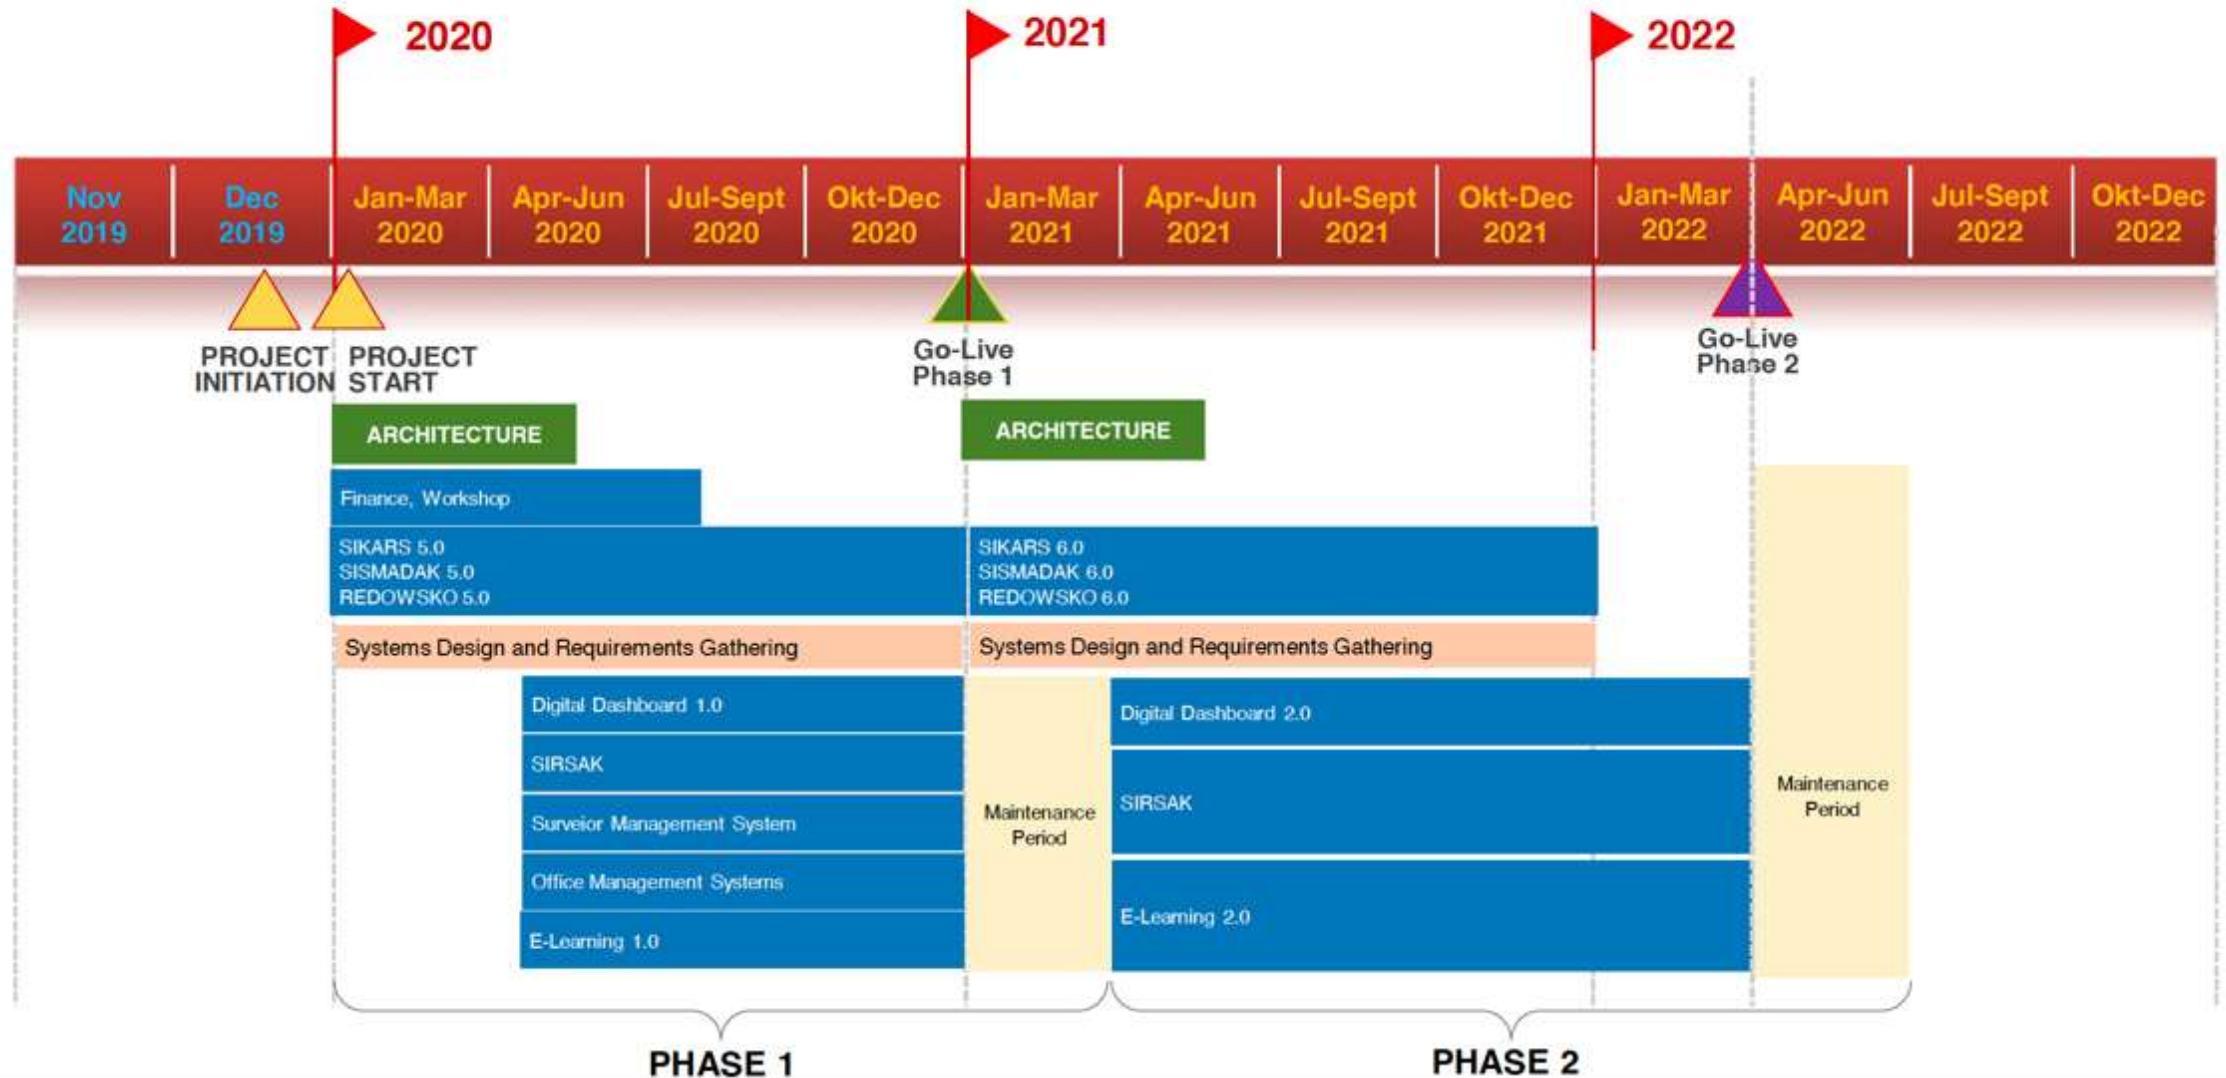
2020

2021

2022

Nov 2019

Dec 2019

Jan-Mar 2020

Apr-Jun 2020

Jul-Sept 2020

Okt-Dec 2020

Jan-Mar 2021

Apr-Jun 2021

Jul-Sept 2021

Okt-Dec 2021

Jan-Mar 2022

Apr-Jun 2022

Jul-Sept 2022

Okt-Dec 2022

PROJECT INITIATION

PROJECT START

Go-Live Phase 1

Go-Live Phase 2

ARCHITECTURE

ARCHITECTURE

Finance, Workshop

SIKARS 5.0
SISMADAK 5.0
REDOWSKO 5.0

SIKARS 6.0
SISMADAK 6.0
REDOWSKO 6.0

Systems Design and Requirements Gathering

Systems Design and Requirements Gathering

Digital Dashboard 1.0

SIRSAK

Surveior Management System

Office Management Systems

E-Learning 1.0

Maintenance Period

Digital Dashboard 2.0

SIRSAK

E-Learning 2.0

Maintenance Period

PHASE 1

PHASE 2